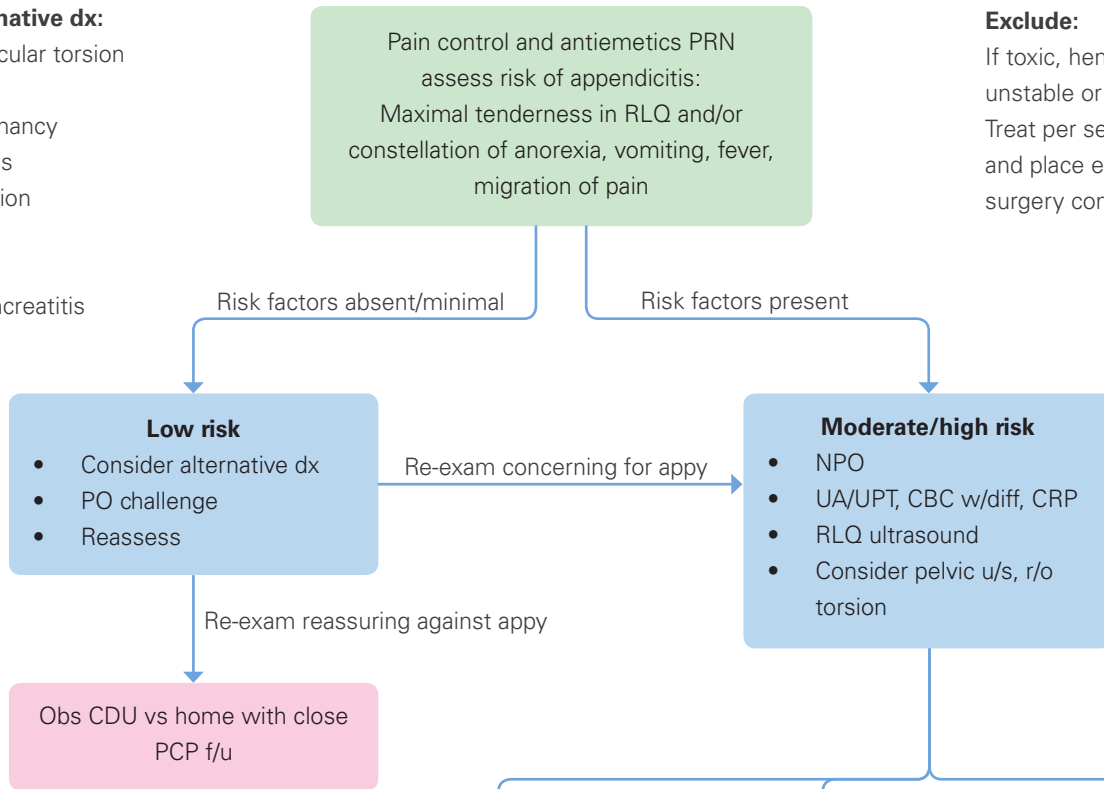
native dx:
cular torsion

nancy
s
ion

creatitis

Pain control and antiemetics PRN assess risk of appendicitis: Maximal tenderness in RLQ and/or constellation of anorexia, vomiting, fever, migration of pain

Exclude:
If toxic, hen
unstable or
Treat per se
and place e
surgery con

Risk factors absent/minimal

Risk factors present

Low risk
- Consider alternative dx
- PO challenge
- Reassess

Re-exam concerning for appy

Moderate/high risk
- NPO
- UA/UPT, CBC w/diff, CRP
- RLQ ultrasound
- Consider pelvic u/s, r/o torsion

Re-exam reassuring against appy

Obs CDU vs home with close PCP f/u